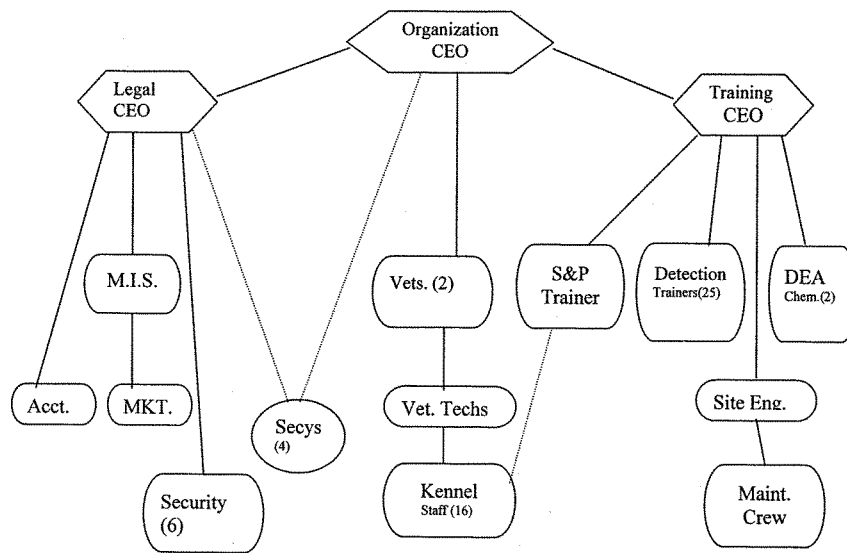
Organization CEO

Legal CEO

Training CEO

M.I.S.

Vets. (2)

S&P Trainer

Detection Trainers(25)

DEA Chem.(2)

Acct.

MKT.

Secys (4)

Vet. Techs

Site Eng.

Security (6)

Kennel Staff (16)

Maint. Crew